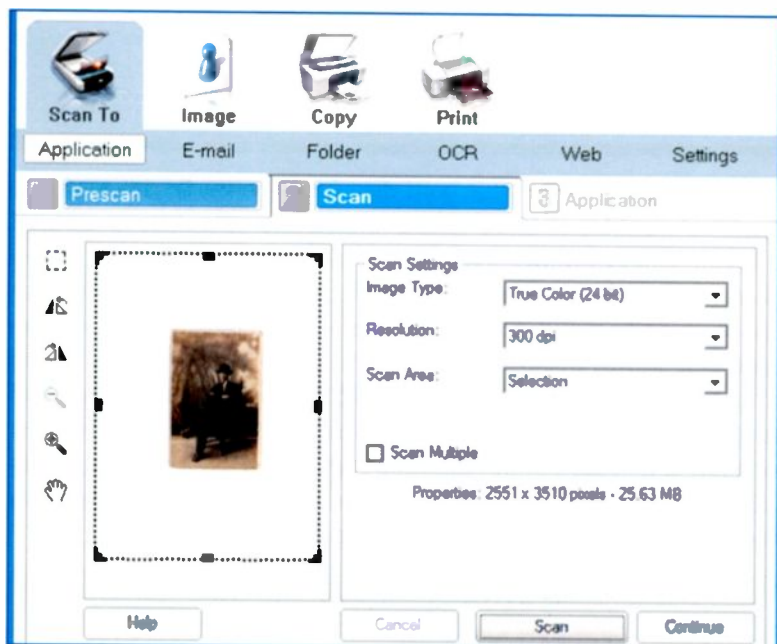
Scan To
Image
Copy
Print
Application
E-mail
Folder
OCR
Web
Settings
Prescan
Scan
3 Application

Scan Settings
Image Type: True Color (24 bit)
Resolution: 300 dpi
Scan Area: Selection
Scan Multiple
Properties: 2551 x 3510 pixels - 25.63 MB

Help
Cancel
Scan
Continue